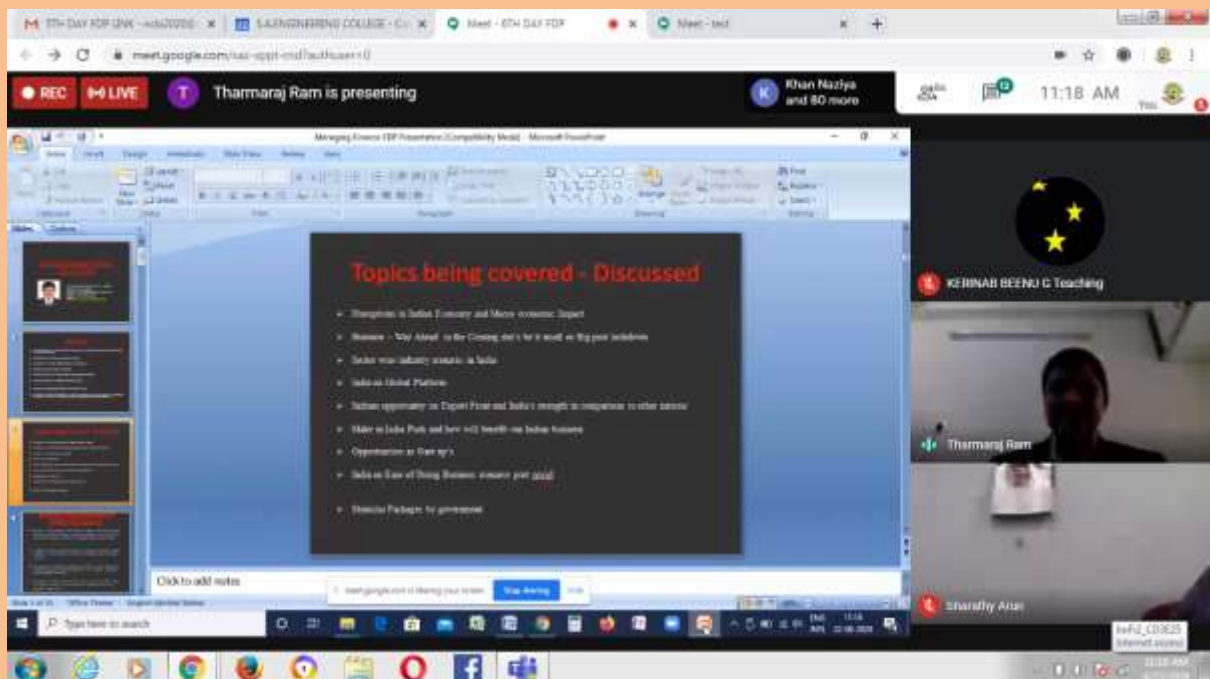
5TH DAY FDP LINK - ... ×
S.A.ENGINEERING COLLEGE - ... ×
Meet - 5TH DAY FDP ×
Meet - ... ×
+

meet.google.com/...

REC
LIVE
T Tharmaraj Ram is presenting
K Khan Naziya and 80 more
11:18 AM
You

Managing Finance FDP Presentation [Compatibility Mode] - Microsoft PowerPoint

Topics being covered - Discussed

Disruptions in Indian Economy and Macro economic Impact

Business – Way Ahead in the Coming day's be it small or Big post lockdown

Sector wise industry scenario in India

India as Global Platform

Indian opportunity on Export Front and India's strength in comparison to other nations

Make in India Push and how will benefit our Indian business

Opportunities in Start up's

India as Ease of Doing Business scenario post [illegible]

Stimulus Packages by government

Click to add notes

meet.google.com is sharing your screen. Stop sharing Hide

KERINAB BEENU G Teaching
Tharmaraj Ram
Sharathy Arun

Type here to search

11:18
22-06-2020